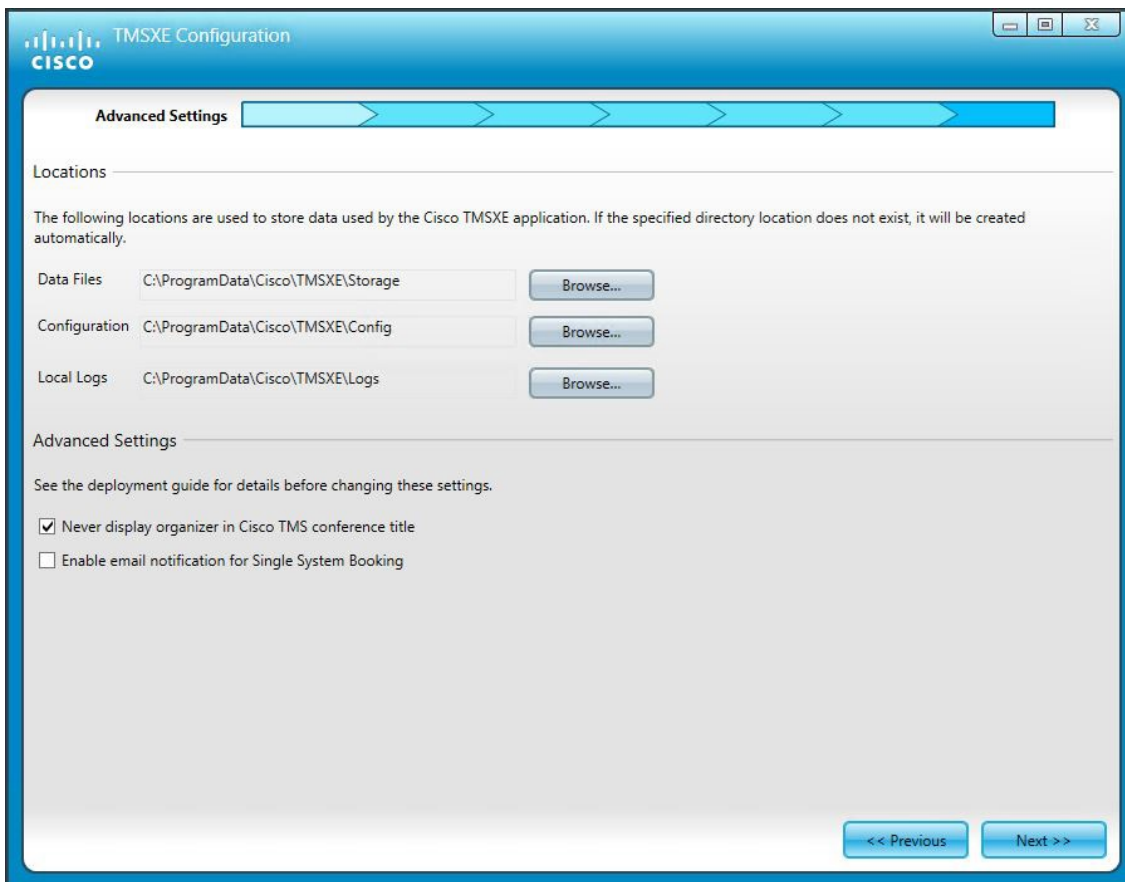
CISCO TMSXE Configuration

Advanced Settings

Locations

The following locations are used to store data used by the Cisco TMSXE application. If the specified directory location does not exist, it will be created automatically.

| | | |
|---|---|---|
| Data Files | C:\ProgramData\Cisco\TMSXE\Storage | Browse... |
| Configuration | C:\ProgramData\Cisco\TMSXE\Config | Browse... |
| Local Logs | C:\ProgramData\Cisco\TMSXE\Logs | Browse... |

Advanced Settings

See the deployment guide for details before changing these settings.

☑ Never display organizer in Cisco TMS conference title

☐ Enable email notification for Single System Booking

<< Previous

Next >>